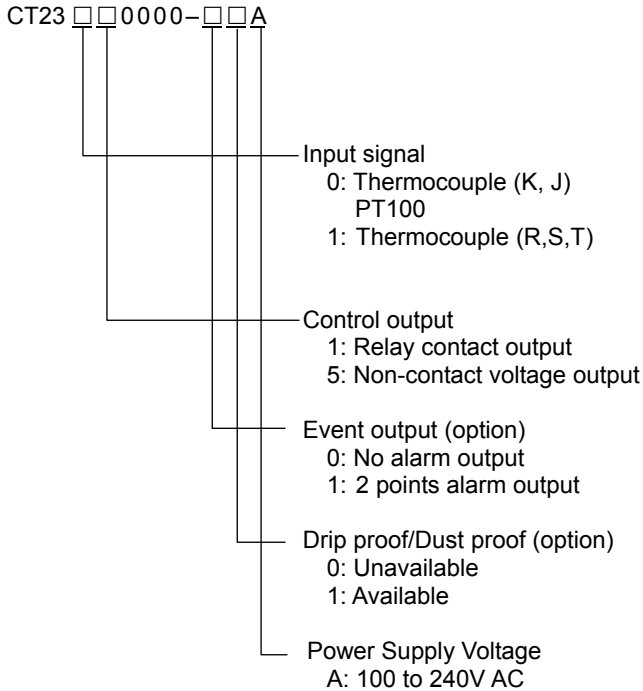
CT23 □□0000–□□A

Input signal
0: Thermocouple (K, J)
PT100
1: Thermocouple (R,S,T)

Control output
1: Relay contact output
5: Non-contact voltage output

Event output (option)
0: No alarm output
1: 2 points alarm output

Drip proof/Dust proof (option)
0: Unavailable
1: Available

Power Supply Voltage
A: 100 to 240V AC